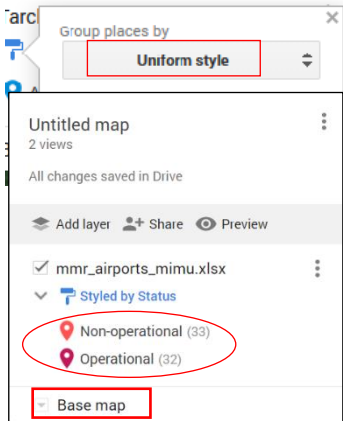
Tarc

Group places by

Uniform style

Untitled map

2 views

All changes saved in Drive

Add layer

Share

Preview

mmr_airports_mimu.xlsx

Styled by Status

Non-operational (33)

Operational (32)

Base map